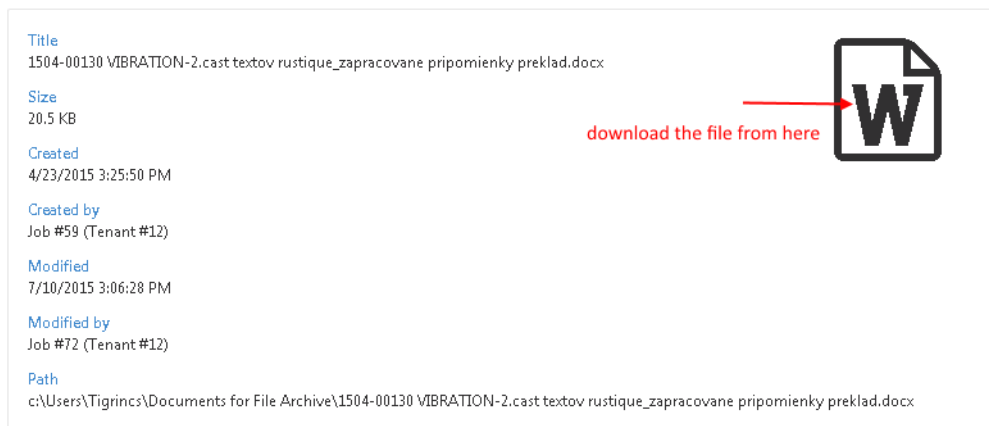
Title
1504-00130 VIBRATION-2.cast textov rustique_zapracovane pripomienky preklad.docx

Size
20.5 KB

Created
4/23/2015 3:25:50 PM

Created by
Job #59 (Tenant #12)

Modified
7/10/2015 3:06:28 PM

Modified by
Job #72 (Tenant #12)

Path
c:\Users\Tigrincs\Documents for File Archive\1504-00130 VIBRATION-2.cast textov rustique_zapracovane pripomienky preklad.docx

download the file from here

W